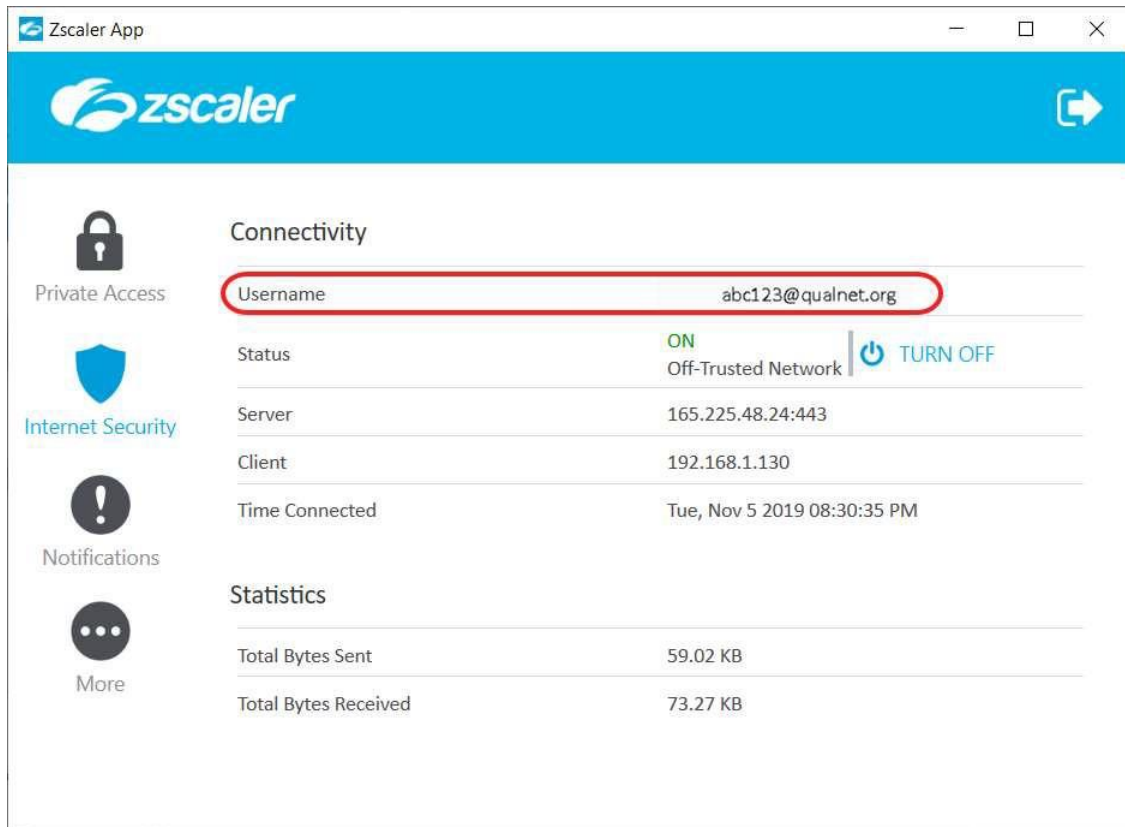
Zscaler App

zscaler

Private Access

Internet Security

Notifications

More

Connectivity

| | |
|---|---|
| Username | abc123@qualnet.org |
| Status | ON Off-Trusted Network TURN OFF |
| Server | 165.225.48.24:443 |
| Client | 192.168.1.130 |
| Time Connected | Tue, Nov 5 2019 08:30:35 PM |

Statistics

| | |
|---|---|
| Total Bytes Sent | 59.02 KB |
| Total Bytes Received | 73.27 KB |